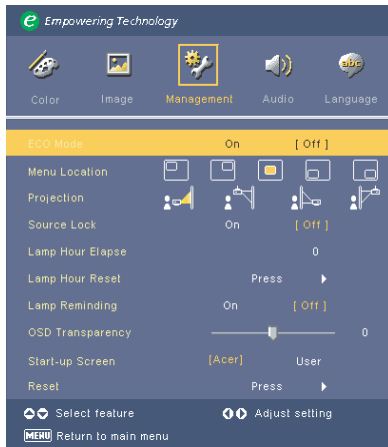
Empowering Technology

Color Image Management Audio Language

| | | |
|---|---|---|
| ECO Mode | On | [ Off ] |
| Menu Location | | |
| Projection | | |
| Source Lock | On | [ Off ] |
| Lamp Hour Elapse | 0 | |
| Lamp Hour Reset | Press | |
| Lamp Reminding | On | [ Off ] |
| OSD Transparency | | 0 |
| Start-up Screen | [Acer] | User |
| Reset | Press | |

Select feature Adjust setting

MENU Return to main menu